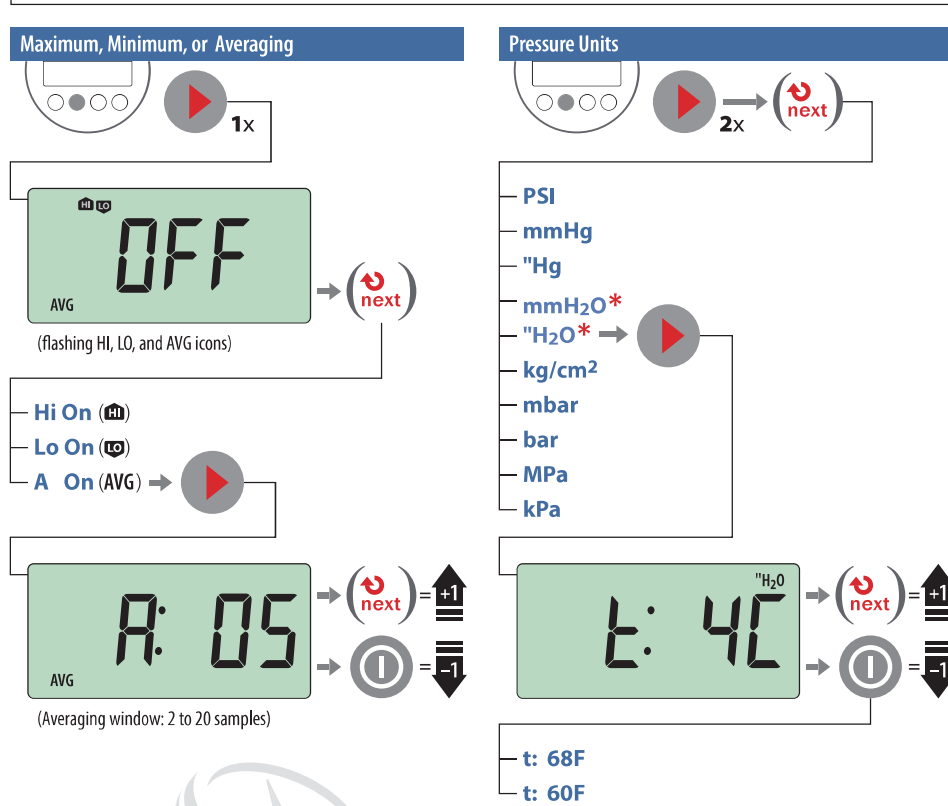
Maximum, Minimum, or Averaging

1x

HI LO

OFF

AVG

next

(flashing HI, LO, and AVG icons)

Hi On (HI)
Lo On (LO)
A On (AVG)

A: 05

AVG

next = +1

= –1

(Averaging window: 2 to 20 samples)

Pressure Units

2x next

PSI
mmHg
"Hg
mmH$_2$O*
"H$_2$O*
kg/cm$^2$
mbar
bar
MPa
kPa

"H$_2$O

t: 4C

next = +1

= –1

t: 68F
t: 60F